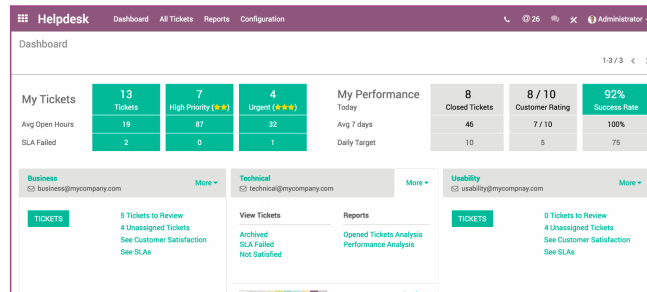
Helpdesk Dashboard All Tickets Reports Configuration

@26 Administrator

Dashboard

1-3 / 3

My Tickets

| | 13 Tickets | 7 High Priority (★★) | 4 Urgent (★★★) |
|---|---|---|---|
| Avg Open Hours | 19 | 87 | 32 |
| SLA Failed | 2 | 0 | 1 |

My Performance

| | 8 Closed Tickets | 8 / 10 Customer Rating | 92% Success Rate |
|---|---|---|---|
| Today | | | |
| Avg 7 days | 46 | 7 / 10 | 100% |
| Daily Target | 10 | 5 | 75 |

Business
business@mycompany.com
More
TICKETS
5 Tickets to Review
4 Unassigned Tickets
See Customer Satisfaction
See SLAs

Technical
technical@mycompany.com
More
View Tickets
Archived
SLA Failed
Not Satisfied
Reports
Opened Tickets Analysis
Performance Analysis

Usability
usability@mycompnay.com
More
TICKETS
0 Tickets to Review
4 Unassigned Tickets
See Customer Satisfaction
See SLAs